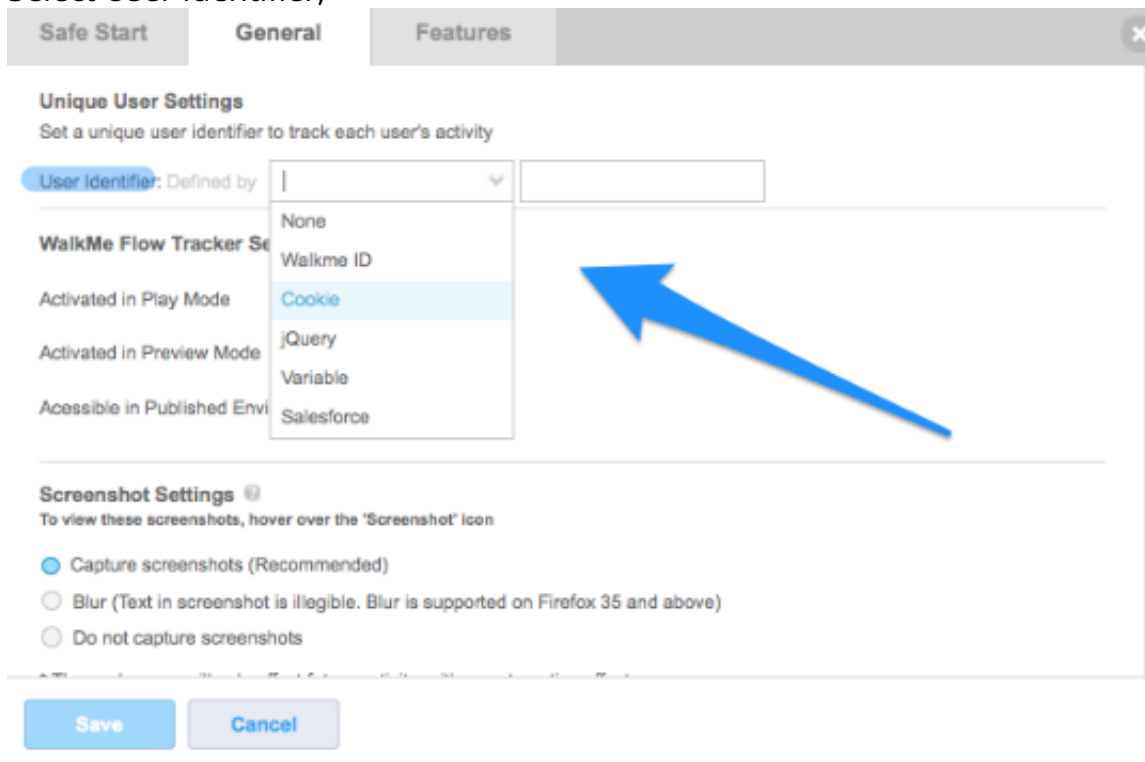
Select User Identifier;

Safe Start General Features

Unique User Settings
Set a unique user identifier to track each user's activity

User Identifier: Defined by |

None
Walkme ID
Cookie
jQuery
Variable
Salesforce

WalkMe Flow Tracker Se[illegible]

Activated in Play Mode

Activated in Preview Mode

Acessible in Published Envi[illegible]

Screenshot Settings
To view these screenshots, hover over the 'Screenshot' icon

Capture screenshots (Recommended)
Blur (Text in screenshot is illegible. Blur is supported on Firefox 35 and above)
Do not capture screenshots

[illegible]

Save Cancel